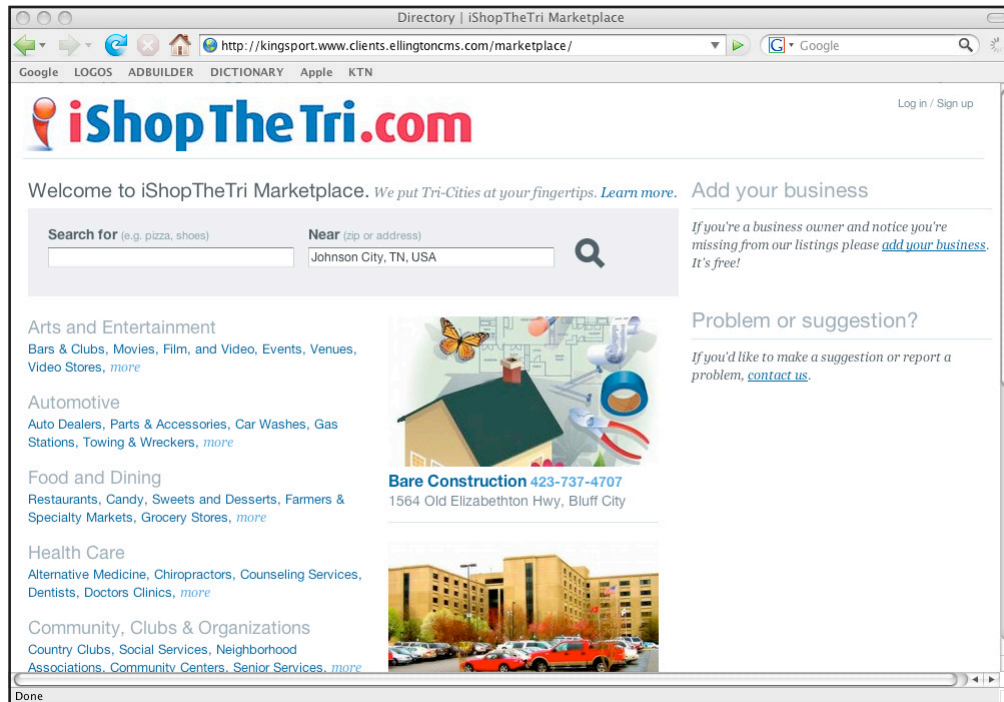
Directory | iShopTheTri Marketplace

http://kingsport.www.clients.ellingtoncms.com/marketplace/

Google

Google LOGOS ADBUILDER DICTIONARY Apple KTN

iShopTheTri.com

Log in / Sign up

Welcome to iShopTheTri Marketplace. We put Tri-Cities at your fingertips. Learn more.

Search for (e.g. pizza, shoes)

Near (zip or address)

Johnson City, TN, USA

Add your business

If you're a business owner and notice you're missing from our listings please add your business. It's free!

Problem or suggestion?

If you'd like to make a suggestion or report a problem, contact us.

Arts and Entertainment

Bars & Clubs, Movies, Film, and Video, Events, Venues, Video Stores, more

Automotive

Auto Dealers, Parts & Accessories, Car Washes, Gas Stations, Towing & Wreckers, more

Food and Dining

Restaurants, Candy, Sweets and Desserts, Farmers & Specialty Markets, Grocery Stores, more

Health Care

Alternative Medicine, Chiropractors, Counseling Services, Dentists, Doctors Clinics, more

Community, Clubs & Organizations

Country Clubs, Social Services, Neighborhood Associations, Community Centers, Senior Services, more

Bare Construction 423-737-4707

1564 Old Elizabethton Hwy, Bluff City

Done